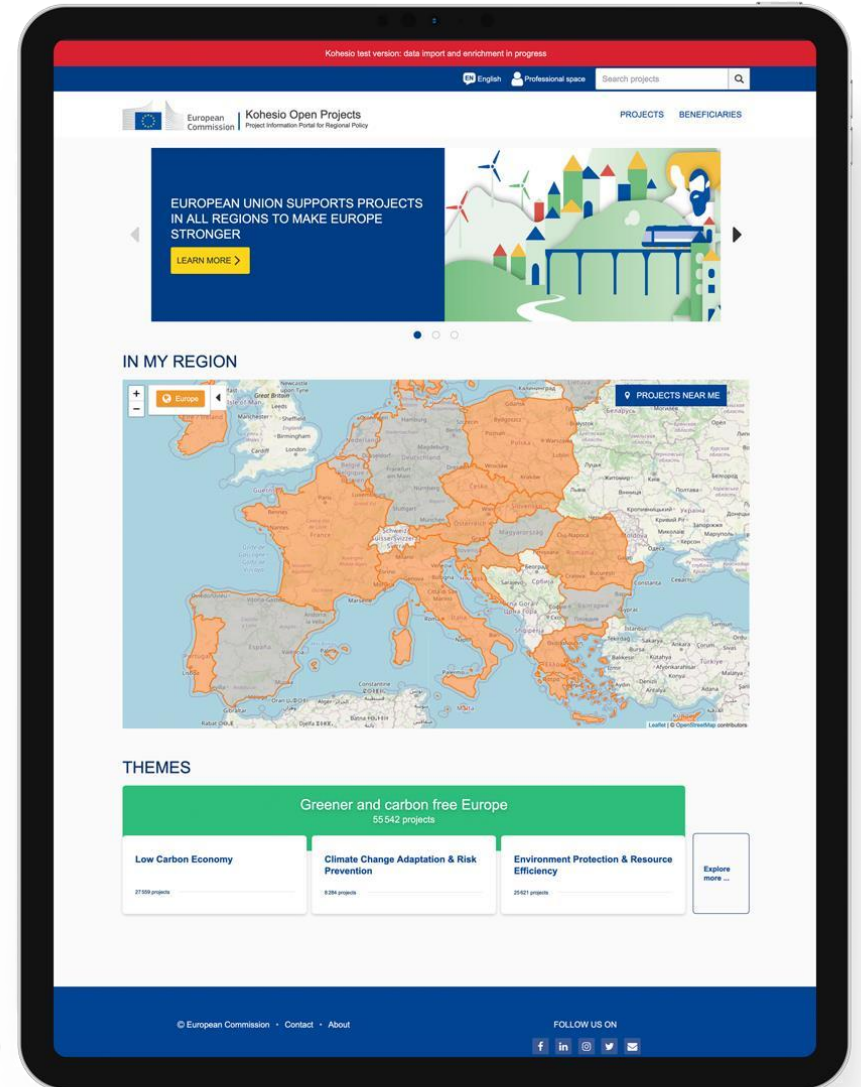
Kohesio test version: data import and enrichment in progress

EN English Professional space Search projects

European Commission Kohesio Open Projects Project Information Portal for Regional Policy

PROJECTS BENEFICIARIES

EUROPEAN UNION SUPPORTS PROJECTS IN ALL REGIONS TO MAKE EUROPE STRONGER

LEARN MORE

IN MY REGION

+ − Europe

PROJECTS NEAR ME

Leaflet | © OpenStreetMap contributors

THEMES

Greener and carbon free Europe
55 542 projects

Low Carbon Economy
27 559 projects

Climate Change Adaptation & Risk Prevention
8 284 projects

Environment Protection & Resource Efficiency
25 621 projects

Explore more ...

© European Commission • Contact • About

FOLLOW US ON